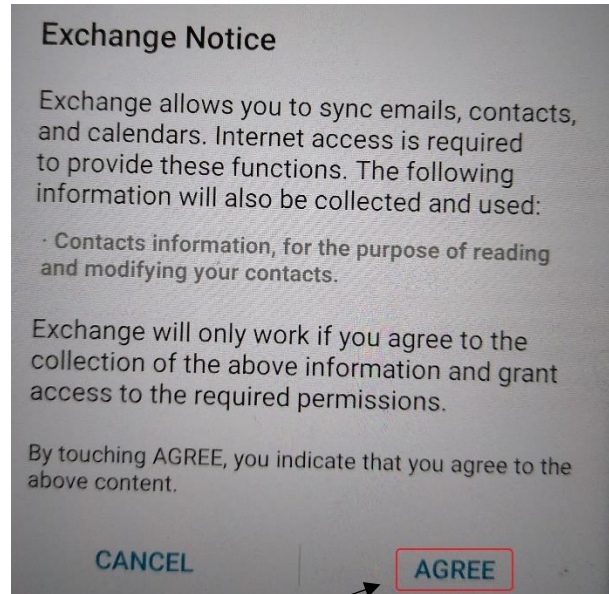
Exchange Notice

Exchange allows you to sync emails, contacts, and calendars. Internet access is required to provide these functions. The following information will also be collected and used:

· Contacts information, for the purpose of reading and modifying your contacts.

Exchange will only work if you agree to the collection of the above information and grant access to the required permissions.

By touching AGREE, you indicate that you agree to the above content.

CANCEL

AGREE